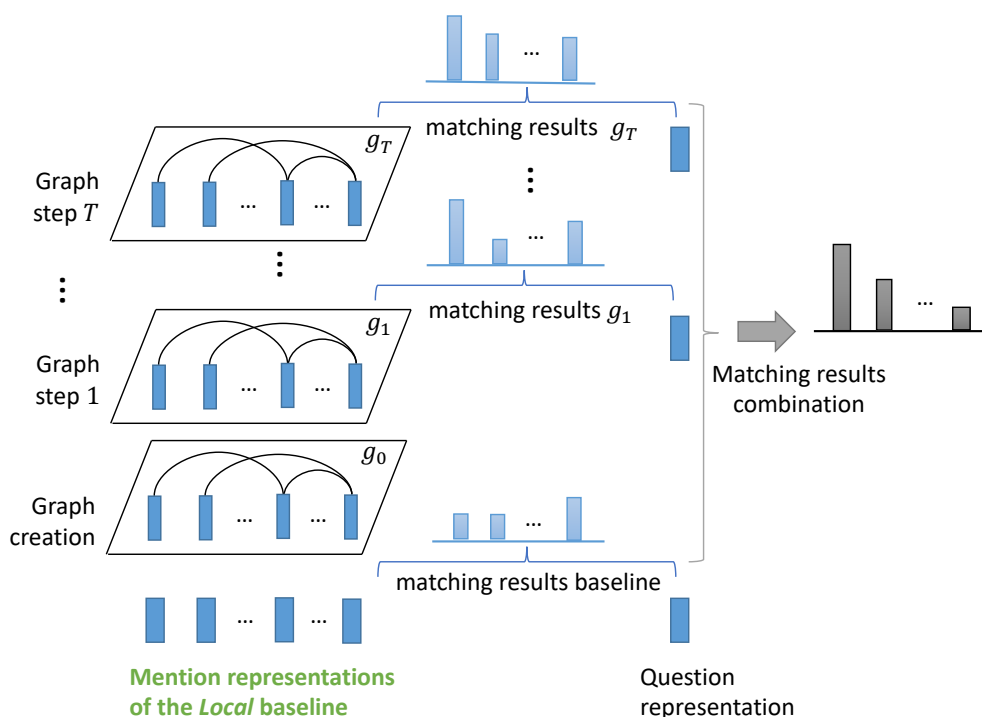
...

matching results $g_T$

$g_T$

Graph step $T$

... ...

⋮

...

⋮

⋮

matching results $g_1$

$g_1$

Graph step 1

... ...

Matching results combination

...

$g_0$

Graph creation

... ...

...

matching results baseline

... ...

Mention representations of the *Local* baseline

Question representation